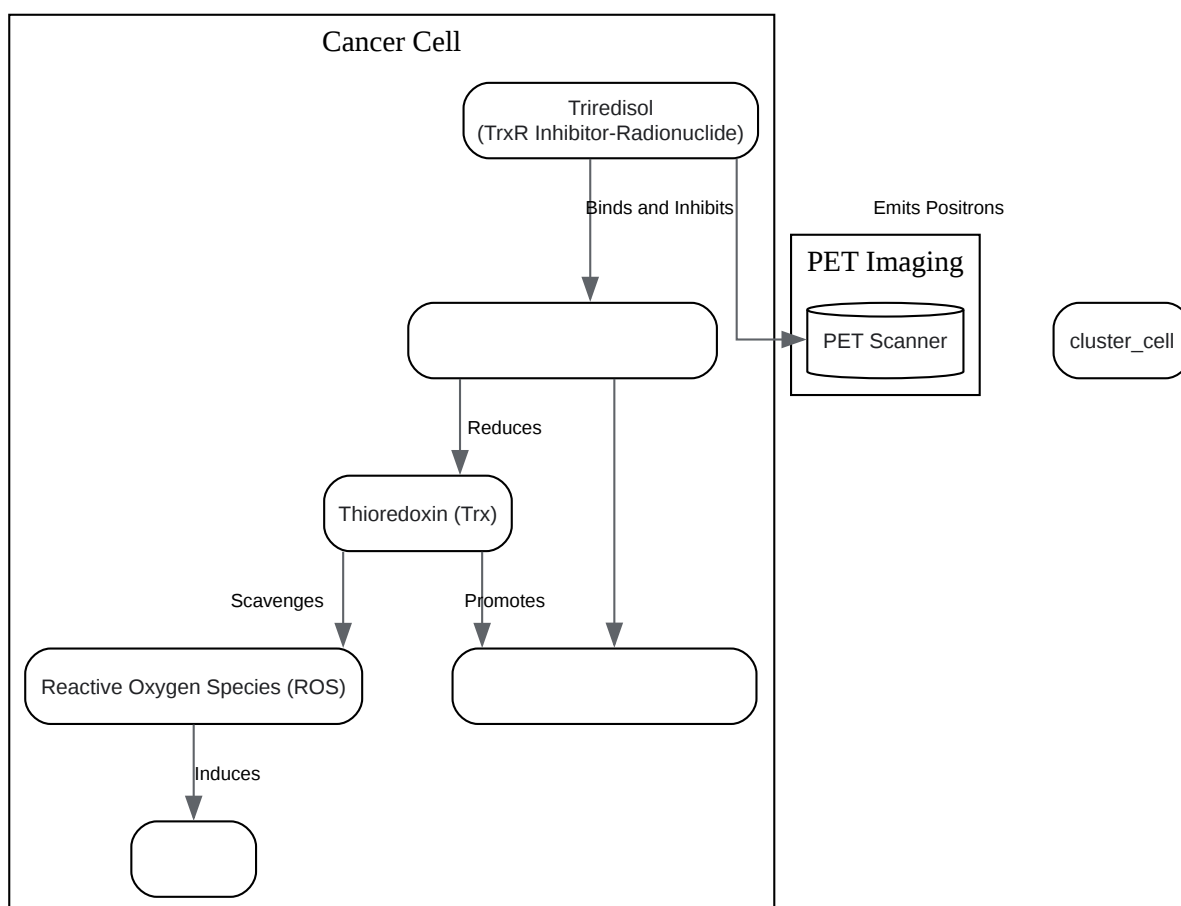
Cancer Cell

Triredisol
(TrxR Inhibitor-Radionuclide)

Binds and Inhibits

Emits Positrons

PET Imaging

PET Scanner

cluster_cell

Reduces

Thioredoxin (Trx)

Scavenges

Promotes

Reactive Oxygen Species (ROS)

Induces